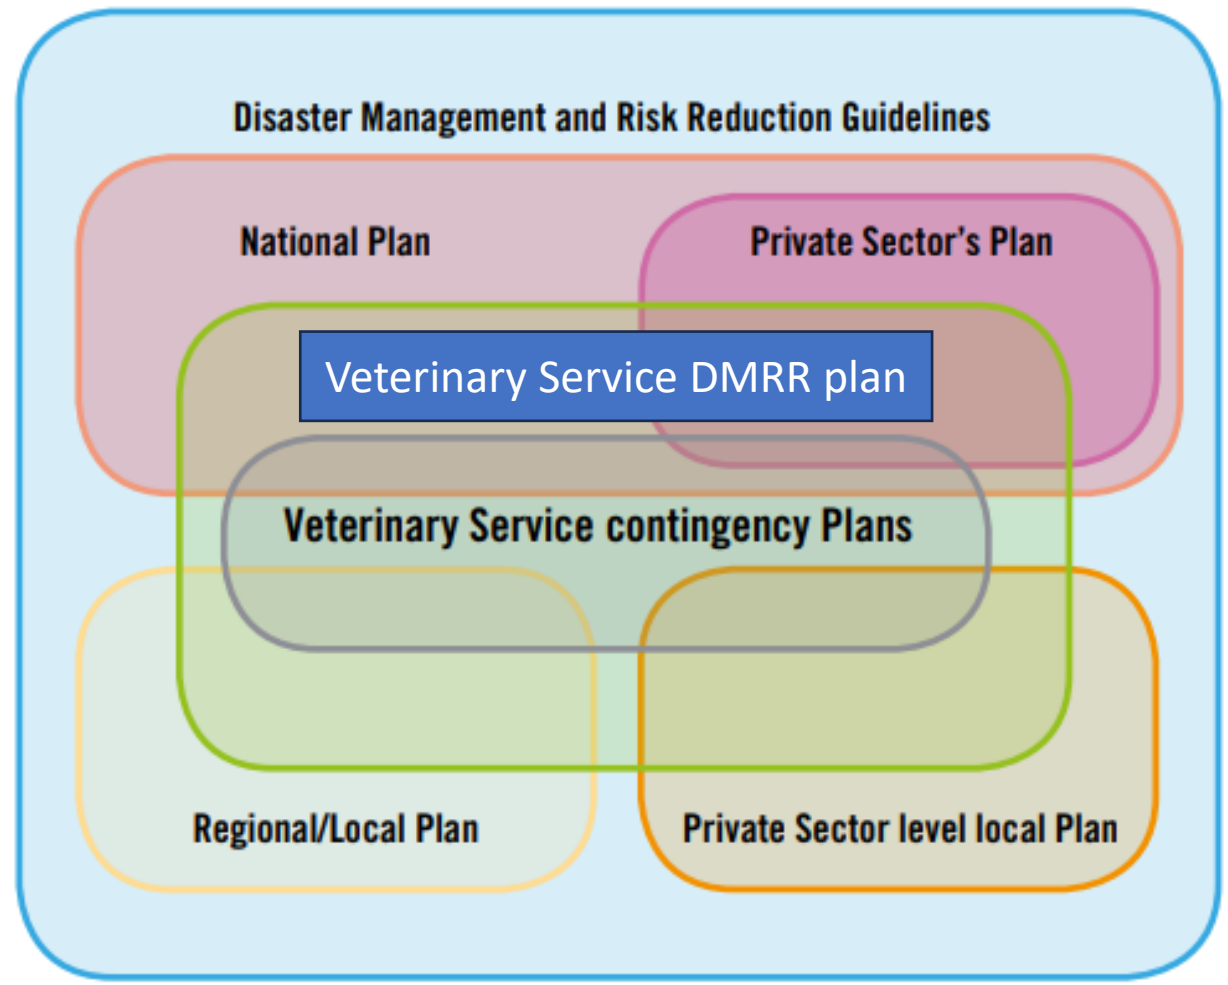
Disaster Management and Risk Reduction Guidelines

National Plan

Private Sector's Plan

Veterinary Service DMRR plan

Veterinary Service contingency Plans

Regional/Local Plan

Private Sector level local Plan